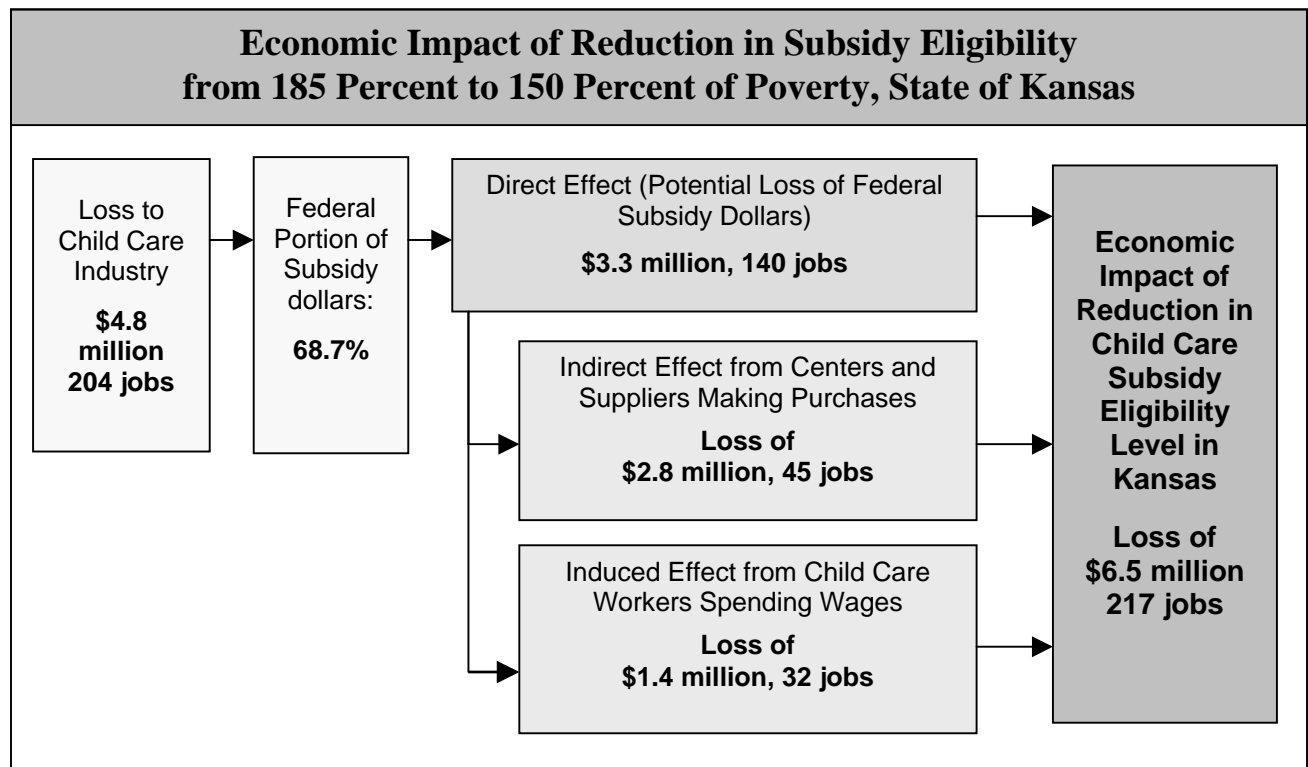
Economic Impact of Reduction in Subsidy Eligibility from 185 Percent to 150 Percent of Poverty, State of Kansas

Loss to Child Care Industry

$4.8 million 204 jobs

Federal Portion of Subsidy dollars:

68.7%

Direct Effect (Potential Loss of Federal Subsidy Dollars)

$3.3 million, 140 jobs

Indirect Effect from Centers and Suppliers Making Purchases

Loss of $2.8 million, 45 jobs

Induced Effect from Child Care Workers Spending Wages

Loss of $1.4 million, 32 jobs

Economic Impact of Reduction in Child Care Subsidy Eligibility Level in Kansas

Loss of $6.5 million 217 jobs